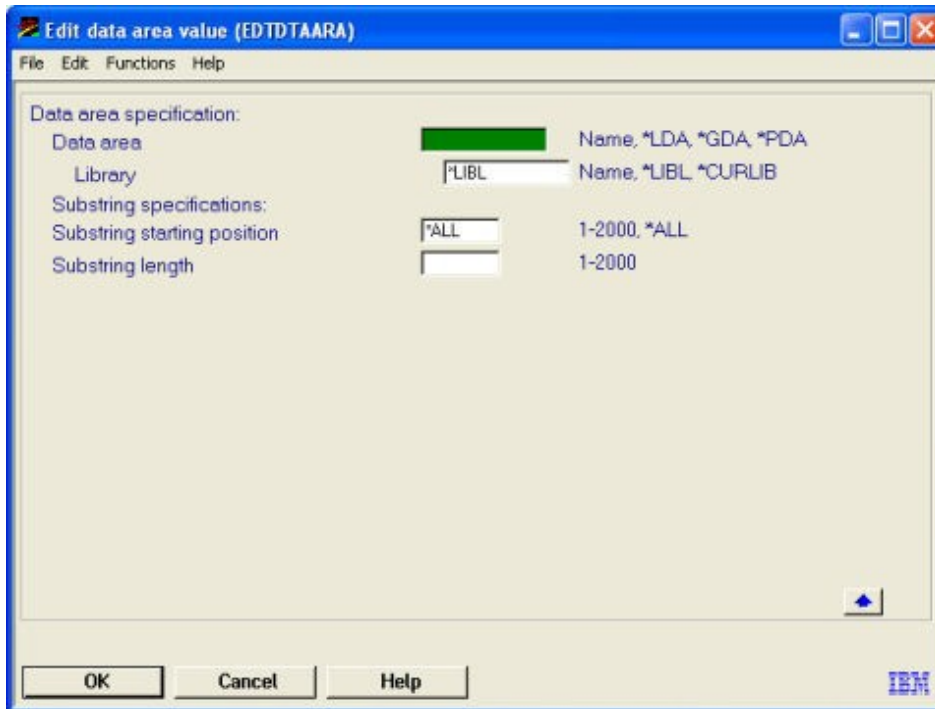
Edit data area value (EDTDTAARA)

File Edit Functions Help

Data area specification:

Data area Name, *LDA, *GDA, *PDA

Library *LIBL Name, *LIBL, *CURLIB

Substring specifications:

Substring starting position *ALL 1-2000, *ALL

Substring length 1-2000

OK Cancel Help

IBM